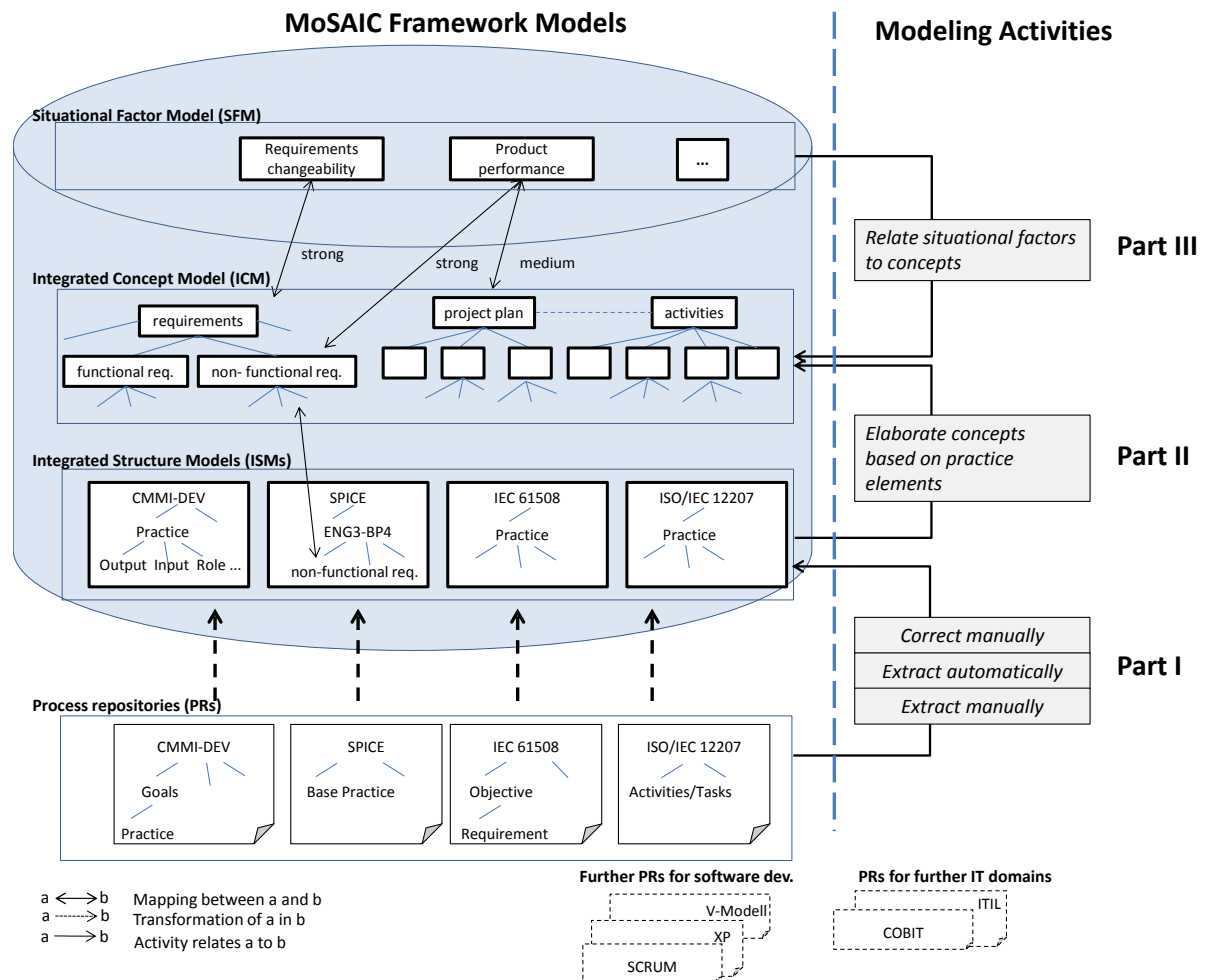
MoSAIC Framework Models

Modeling Activities

Situational Factor Model (SFM)

Requirements changeability

Product performance

...

strong

strong

medium

Relate situational factors to concepts

Part III

Integrated Concept Model (ICM)

requirements

project plan

activities

functional req.

non- functional req.

Elaborate concepts based on practice elements

Part II

Integrated Structure Models (ISMs)

CMMI-DEV
Practice
Output Input Role ...

SPICE
ENG3-BP4
non-functional req.

IEC 61508
Practice

ISO/IEC 12207
Practice

Correct manually

Extract automatically

Extract manually

Part I

Process repositories (PRs)

CMMI-DEV
Goals
Practice

SPICE
Base Practice

IEC 61508
Objective
Requirement

ISO/IEC 12207
Activities/Tasks

a $\longleftrightarrow$ b Mapping between a and b
a $\dashrightarrow$ b Transformation of a in b
a $\longrightarrow$ b Activity relates a to b

Further PRs for software dev.

V-Modell

XP

SCRUM

PRs for further IT domains

ITIL

COBIT